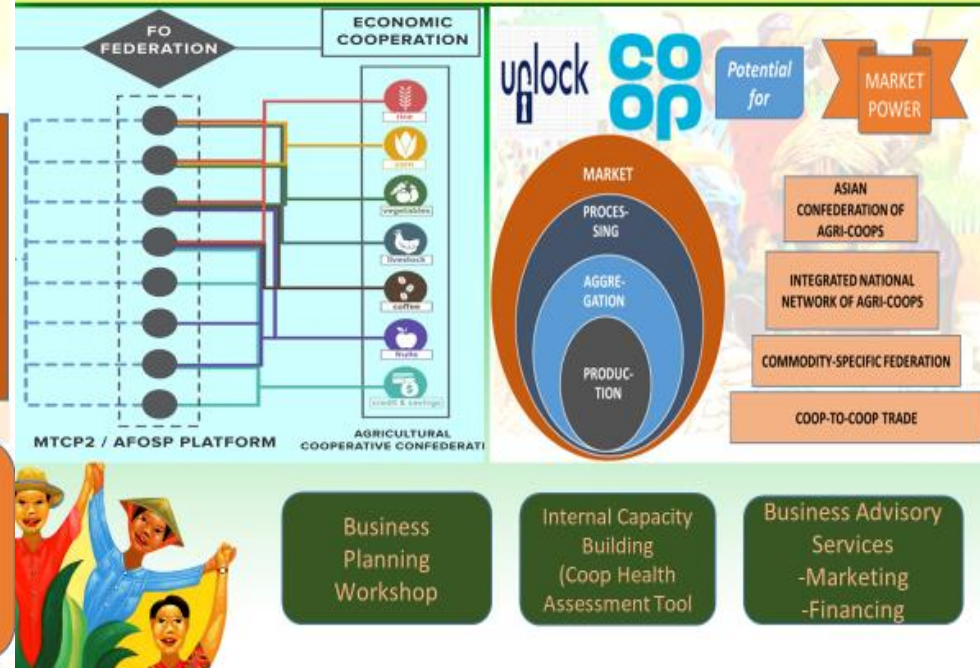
FO FEDERATION

ECONOMIC COOPERATION

rice

corn

vegetables

livestock

coffee

fruits

credit & savings

MTCP2 / AFOSP PLATFORM

AGRICULTURAL COOPERATIVE CONFEDERATI

unlock

co op

Potential for

MARKET POWER

MARKET

PROCES-SING

AGGRE-GATION

PRODUC-TION

ASIAN CONFEDERATION OF AGRI-COOPS

INTEGRATED NATIONAL NETWORK OF AGRI-COOPS

COMMODITY-SPECIFIC FEDERATION

COOP-TO-COOP TRADE

Business Planning Workshop

Internal Capacity Building (Coop Health Assessment Tool

Business Advisory Services -Marketing -Financing